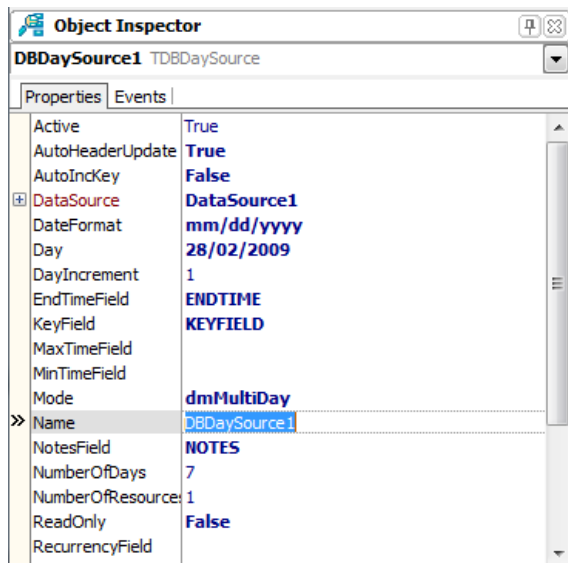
Object Inspector

DBDaySource1 TDBDaySource

Properties | Events

| | |
|---|---|
| Active | True |
| AutoHeaderUpdate | True |
| AutoIncKey | False |
| DataSource | DataSource1 |
| DateFormat | mm/dd/yyyy |
| Day | 28/02/2009 |
| DayIncrement | 1 |
| EndTimeField | ENDTIME |
| KeyField | KEYFIELD |
| MaxTimeField | |
| MinTimeField | |
| Mode | dmMultiDay |
| Name | DBDaySource1 |
| NotesField | NOTES |
| NumberOfDays | 7 |
| NumberOfResource | 1 |
| ReadOnly | False |
| RecurrencyField | |